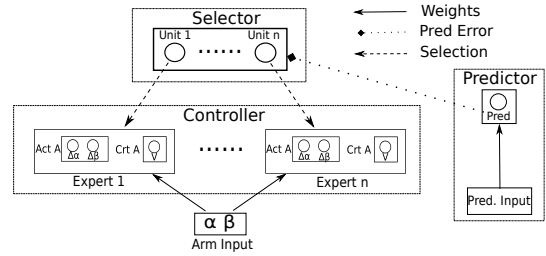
Selector

Unit 1 ...... Unit n

Weights

Pred Error

Selection

Predictor

Pred

Controller

Act A $\Delta\alpha$ $\Delta\beta$ Crt A V

......

Act A $\Delta\alpha$ $\Delta\beta$ Crt A V

Expert 1

Expert n

Pred. Input

$\alpha$ $\beta$

Arm Input